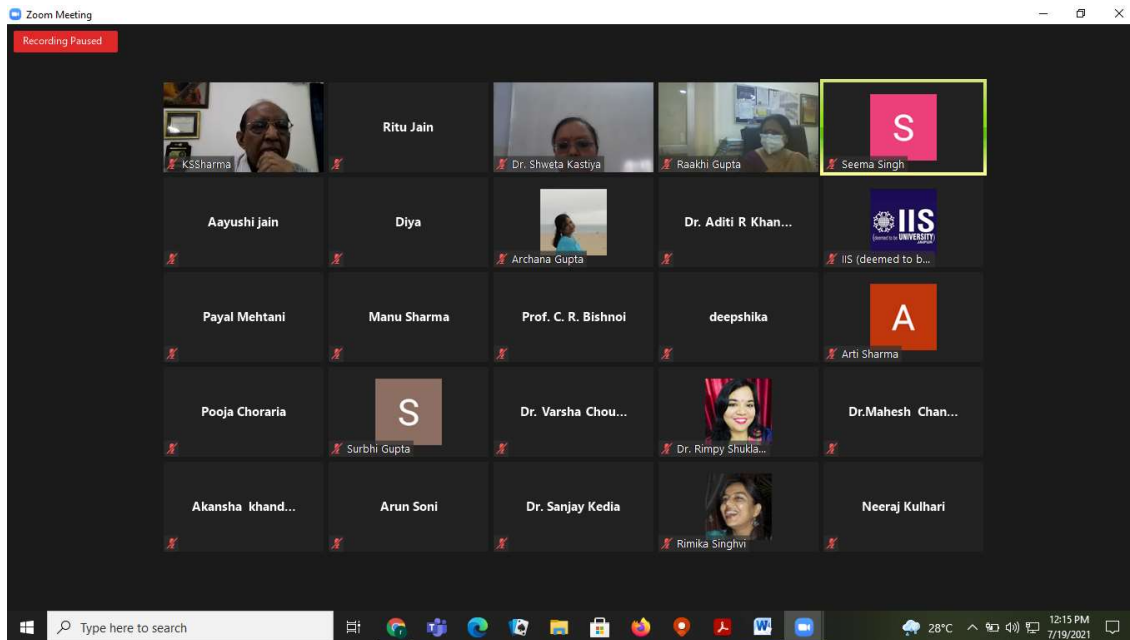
Zoom Meeting

Recording Paused

KSSharma
Ritu Jain
Dr. Shweta Kastiya
Raakhi Gupta
S
Seema Singh

Aayushi jain
Diya
Archana Gupta
Dr. Aditi R Khan...
IIS (deemed to be UNIVERSITY)
IIS (deemed to b...

Payal Mehtani
Manu Sharma
Prof. C. R. Bishnoi
deepshika
A
Arti Sharma

Pooja Choraria
S
Surbhi Gupta
Dr. Varsha Chou...
Dr. Rimpy Shukla...
Dr.Mahesh Chan...

Akansha khand...
Arun Soni
Dr. Sanjay Kedia
Rimika Singhvi
Neeraj Kulhari

Type here to search
28°C
12:15 PM
7/19/2021